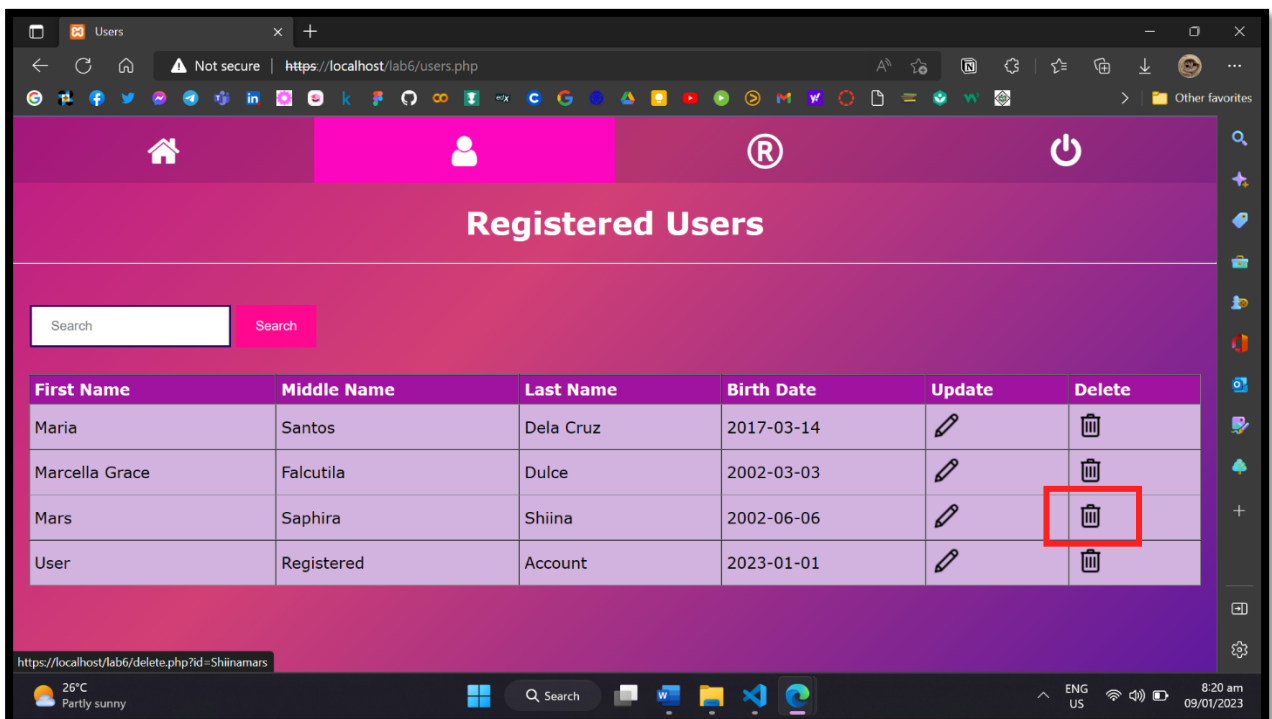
Users

Not secure | https://localhost/lab6/users.php

Other favorites

®

Registered Users

Search

Search

| First Name | Middle Name | Last Name | Birth Date | Update | Delete |
|---|---|---|---|---|---|
| Maria | Santos | Dela Cruz | 2017-03-14 | | |
| Marcella Grace | Falcutila | Dulce | 2002-03-03 | | |
| Mars | Saphira | Shiina | 2002-06-06 | | |
| User | Registered | Account | 2023-01-01 | | |

https://localhost/lab6/delete.php?id=Shiinamars

26°C
Partly sunny

Search

ENG
US

8:20 am
09/01/2023